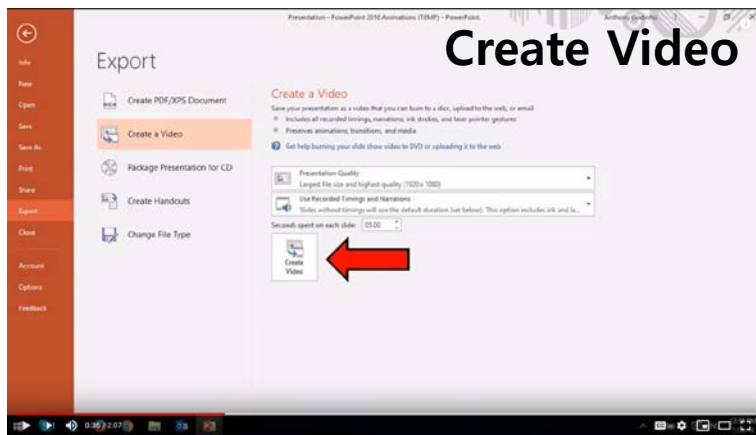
Presentation - PowerPoint 2016 Animations (TEMP) - PowerPoint

Anthony Godinho ? – ✕

Create Video

Info

New

Open

Save

Save As

Print

Share

Export

Close

Account

Options

Feedback

Export

Create PDF/XPS Document

Create a Video

Package Presentation for CD

Create Handouts

Change File Type

Create a Video

Save your presentation as a video that you can burn to a disc, upload to the web, or email

Includes all recorded timings, narrations, ink strokes, and laser pointer gestures

Preserves animations, transitions, and media

Get help burning your slide show video to DVD or uploading it to the web

Presentation Quality

Largest file size and highest quality (1920 x 1080)

Use Recorded Timings and Narrations

Slides without timings will use the default duration (set below). This option includes ink la...

Seconds spent on each slide: 05.00

Create Video

0:36 / 2:07